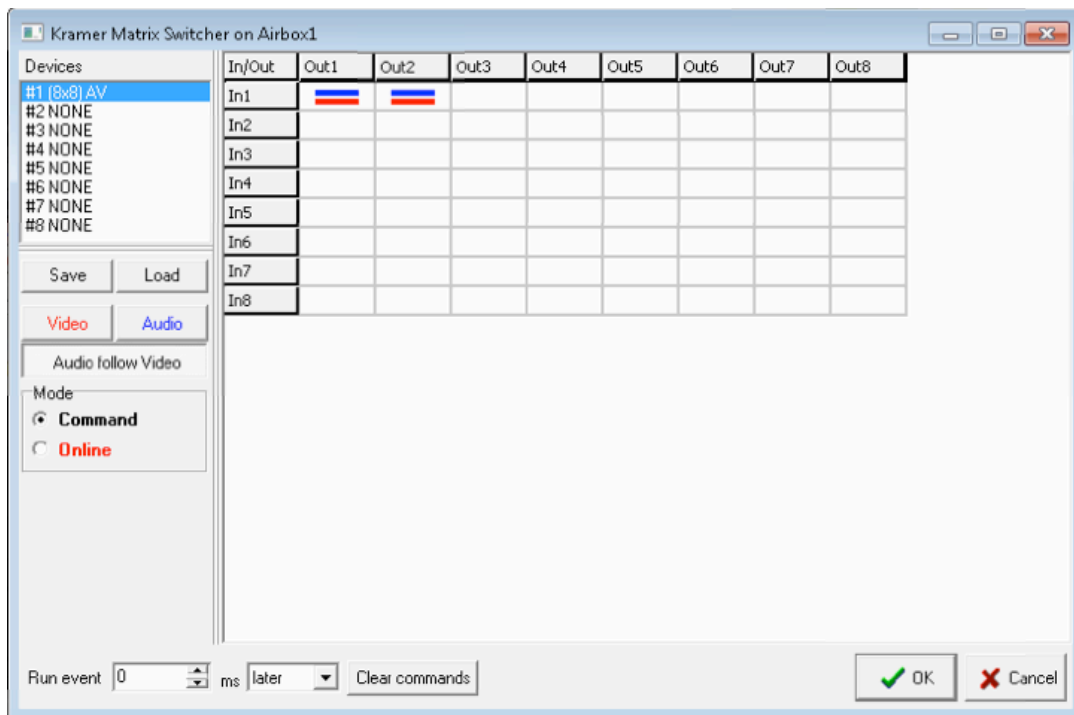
Kramer Matrix Switcher on Airbox1

Devices
#1 (8x8) AV
#2 NONE
#3 NONE
#4 NONE
#5 NONE
#6 NONE
#7 NONE
#8 NONE

Save Load
Video Audio
Audio follow Video
Mode
Command
Online

| In/Out | Out1 | Out2 | Out3 | Out4 | Out5 | Out6 | Out7 | Out8 |
|---|---|---|---|---|---|---|---|---|
| In1 | | | | | | | | |
| In2 | | | | | | | | |
| In3 | | | | | | | | |
| In4 | | | | | | | | |
| In5 | | | | | | | | |
| In6 | | | | | | | | |
| In7 | | | | | | | | |
| In8 | | | | | | | | |

Run event 0 ms later Clear commands
OK Cancel